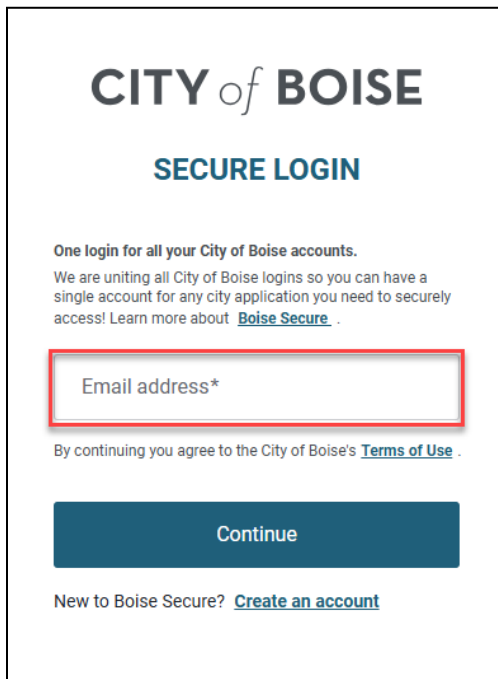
CITY of BOISE

SECURE LOGIN

One login for all your City of Boise accounts.

We are uniting all City of Boise logins so you can have a single account for any city application you need to securely access! Learn more about Boise Secure .

Email address*

By continuing you agree to the City of Boise's Terms of Use .

Continue

New to Boise Secure? Create an account